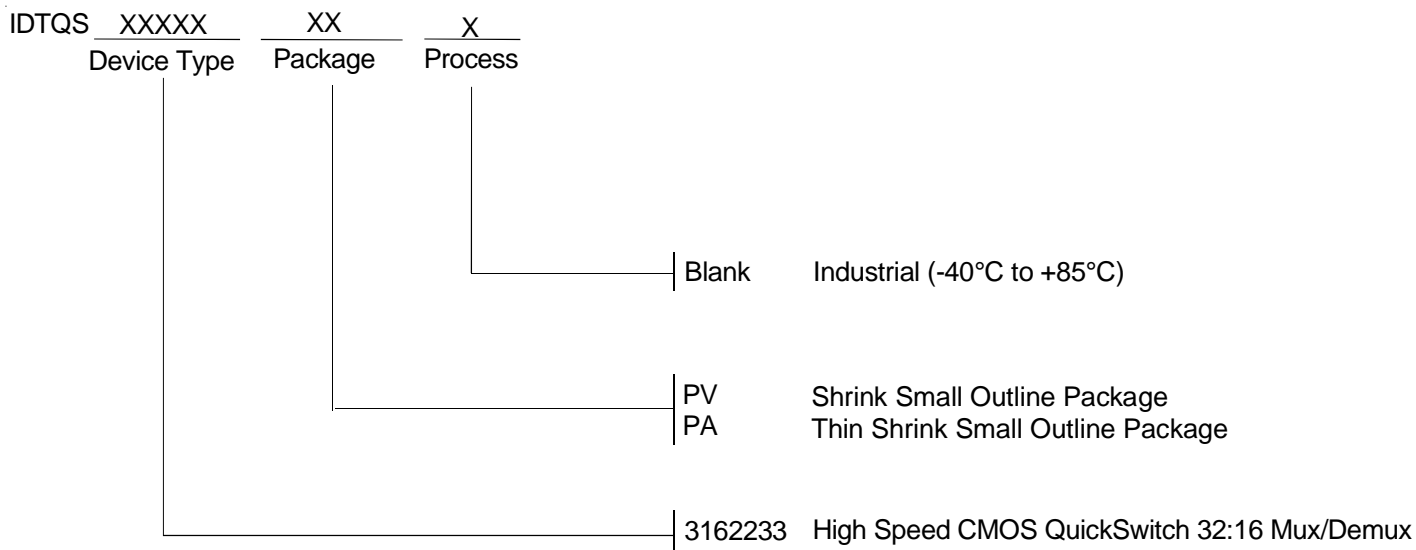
IDTQS XXXXX XX X
Device Type Package Process

Blank Industrial (-40°C to +85°C)

PV Shrink Small Outline Package
PA Thin Shrink Small Outline Package

3162233 High Speed CMOS QuickSwitch 32:16 Mux/Demux